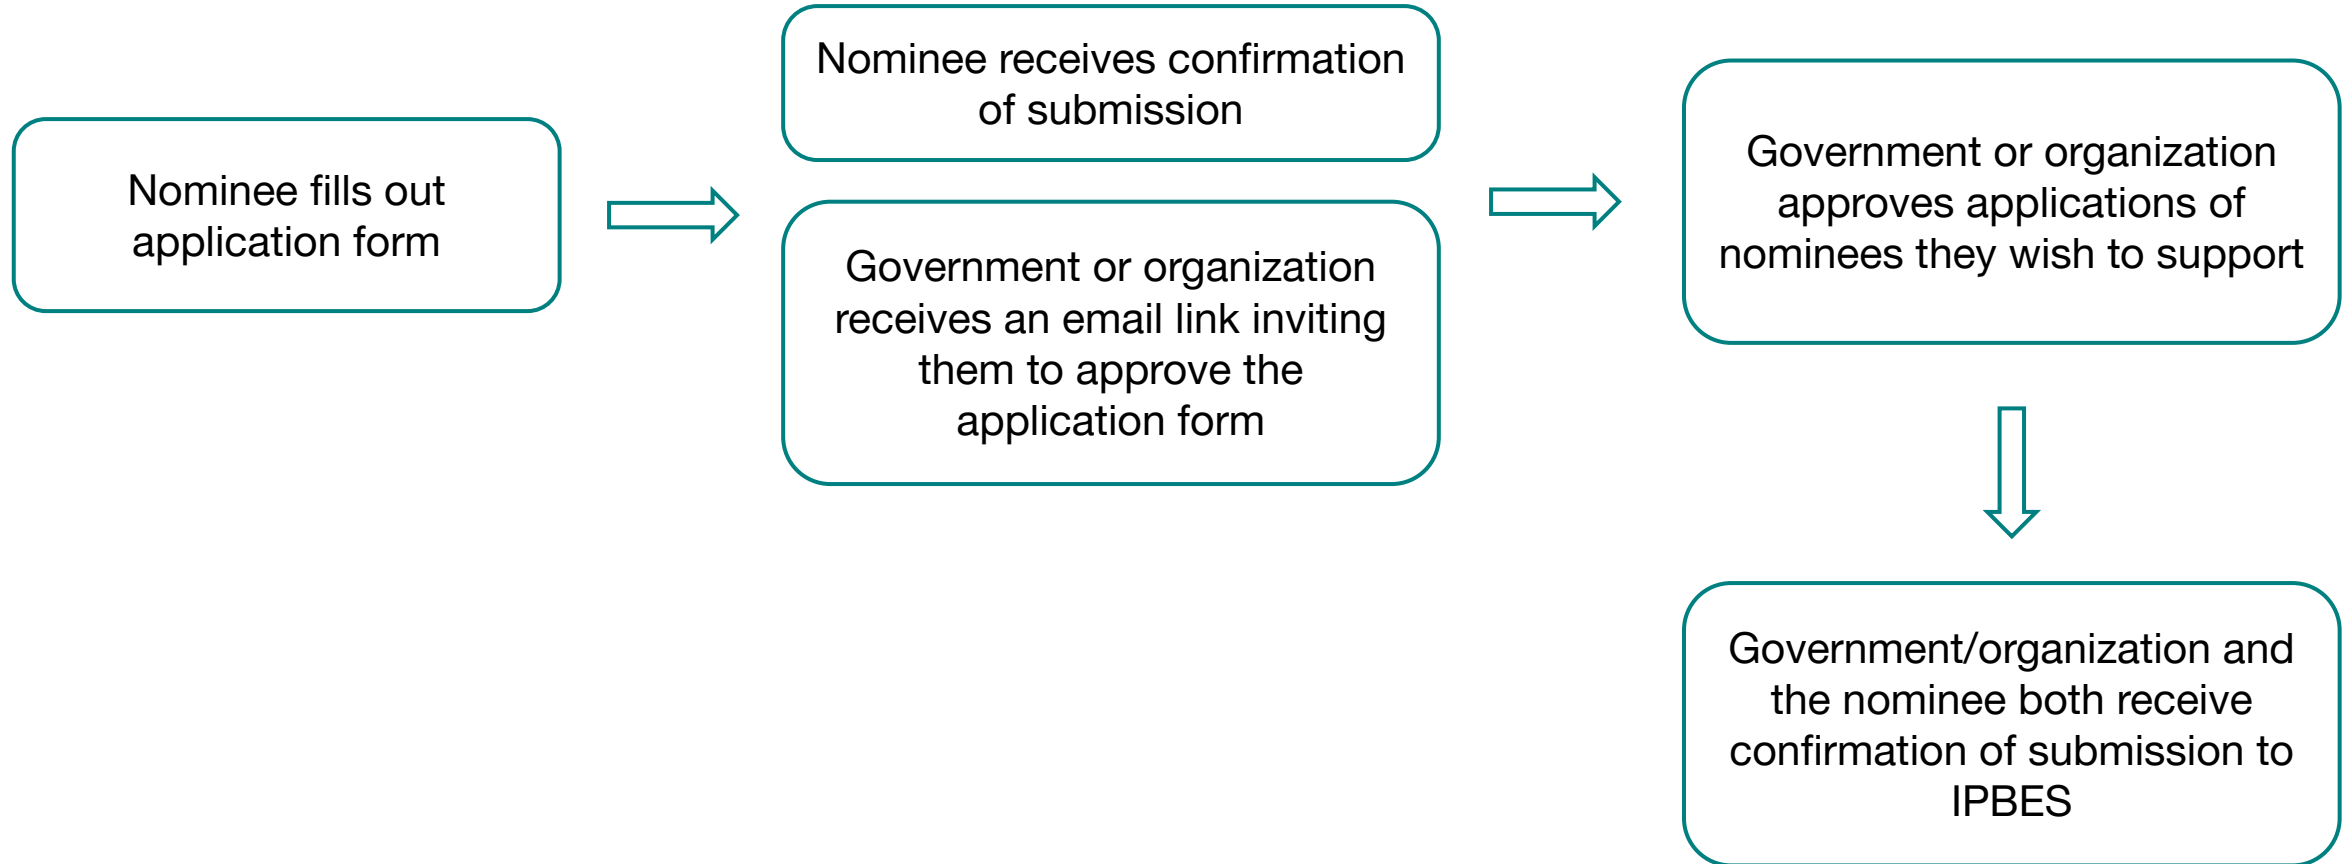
Nominee fills out application form

Nominee receives confirmation of submission

Government or organization receives an email link inviting them to approve the application form

Government or organization approves applications of nominees they wish to support

Government/organization and the nominee both receive confirmation of submission to IPBES